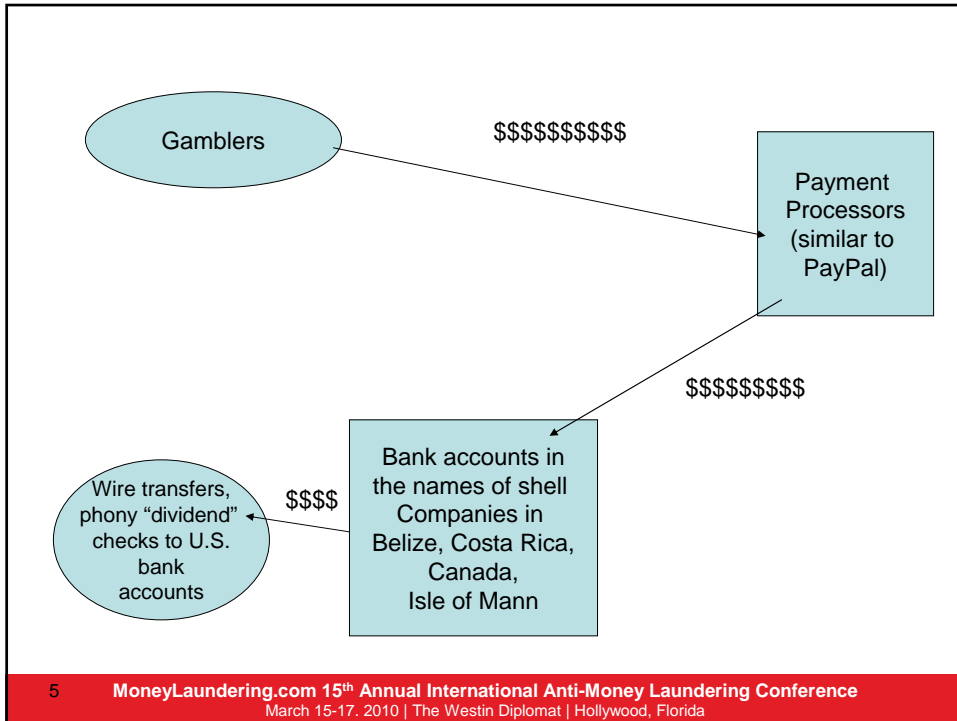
Gamblers

$$$$$$$$$$

Payment Processors (similar to PayPal)

$$$$$$$$$

Bank accounts in the names of shell Companies in Belize, Costa Rica, Canada, Isle of Mann

$$$$

Wire transfers, phony “dividend” checks to U.S. bank accounts

5 MoneyLaundering.com 15$^{th}$ Annual International Anti-Money Laundering Conference
March 15-17. 2010 | The Westin Diplomat | Hollywood, Florida